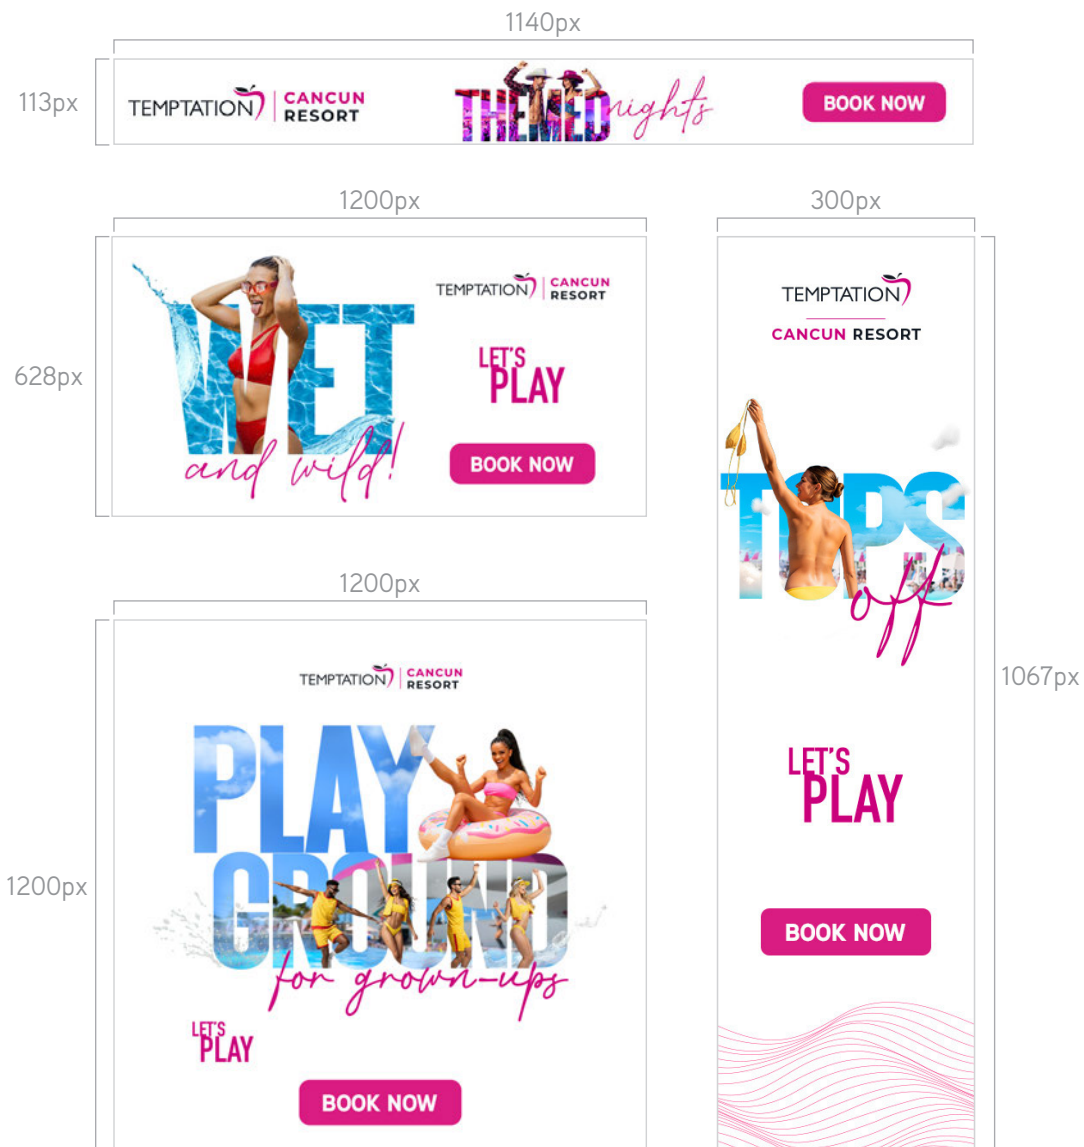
1140px

113px

TEMPTATION | CANCUN RESORT

THEMED nights

BOOK NOW

1200px

300px

628px

WET and wild!

TEMPTATION | CANCUN RESORT

LET'S PLAY

BOOK NOW

TEMPTATION

CANCUN RESORT

TOPS off

1067px

LET'S PLAY

BOOK NOW

1200px

1200px

TEMPTATION | CANCUN RESORT

PLAY GROUND for grown-ups

LET'S PLAY

BOOK NOW